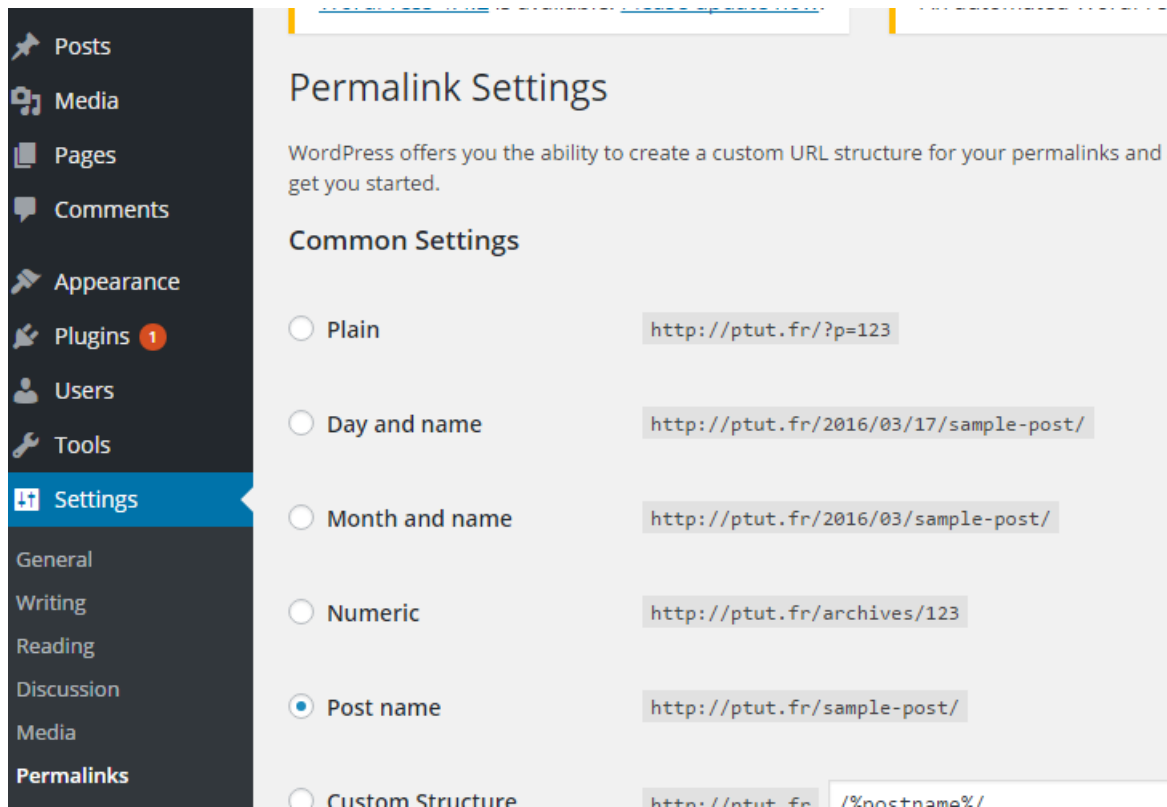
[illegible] is available! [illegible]

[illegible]

Posts
Media
Pages
Comments
Appearance
Plugins 1
Users
Tools
Settings

General
Writing
Reading
Discussion
Media
Permalinks

Permalink Settings

WordPress offers you the ability to create a custom URL structure for your permalinks and get you started.

Common Settings

Plain http://ptut.fr/?p=123

Day and name http://ptut.fr/2016/03/17/sample-post/

Month and name http://ptut.fr/2016/03/sample-post/

Numeric http://ptut.fr/archives/123

Post name http://ptut.fr/sample-post/

Custom Structure http://ptut.fr /%postname%/